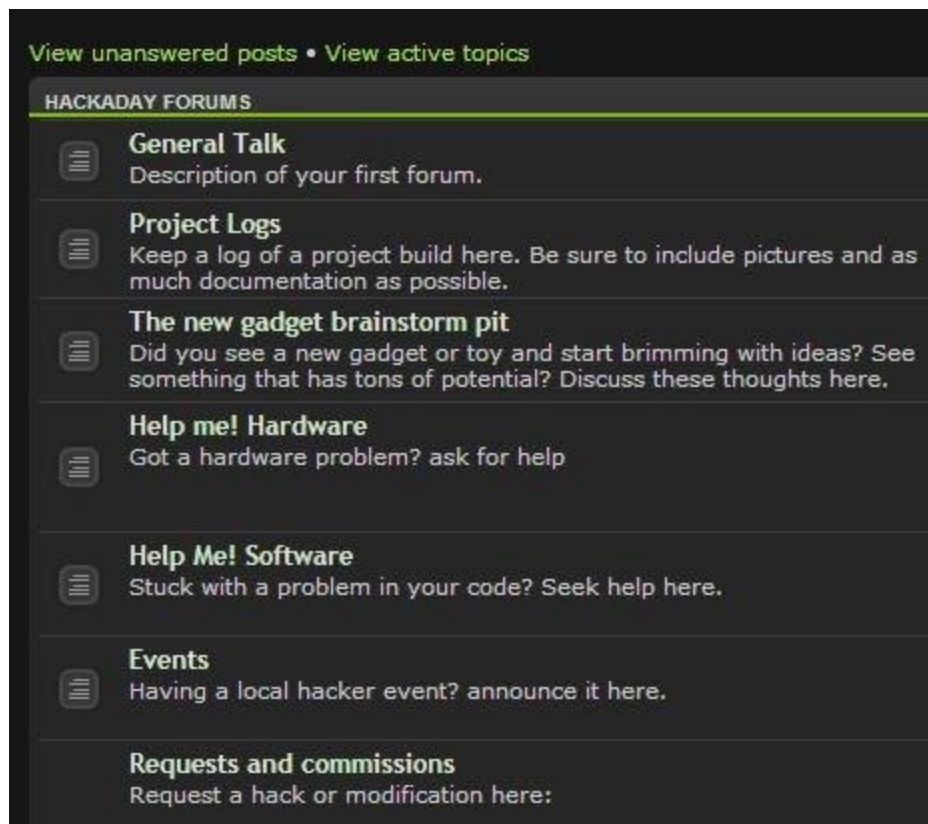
View unanswered posts • View active topics

HACKADAY FORUMS

General Talk
Description of your first forum.

Project Logs
Keep a log of a project build here. Be sure to include pictures and as much documentation as possible.

The new gadget brainstorm pit
Did you see a new gadget or toy and start brimming with ideas? See something that has tons of potential? Discuss these thoughts here.

Help me! Hardware
Got a hardware problem? ask for help

Help Me! Software
Stuck with a problem in your code? Seek help here.

Events
Having a local hacker event? announce it here.

Requests and commissions
Request a hack or modification here: